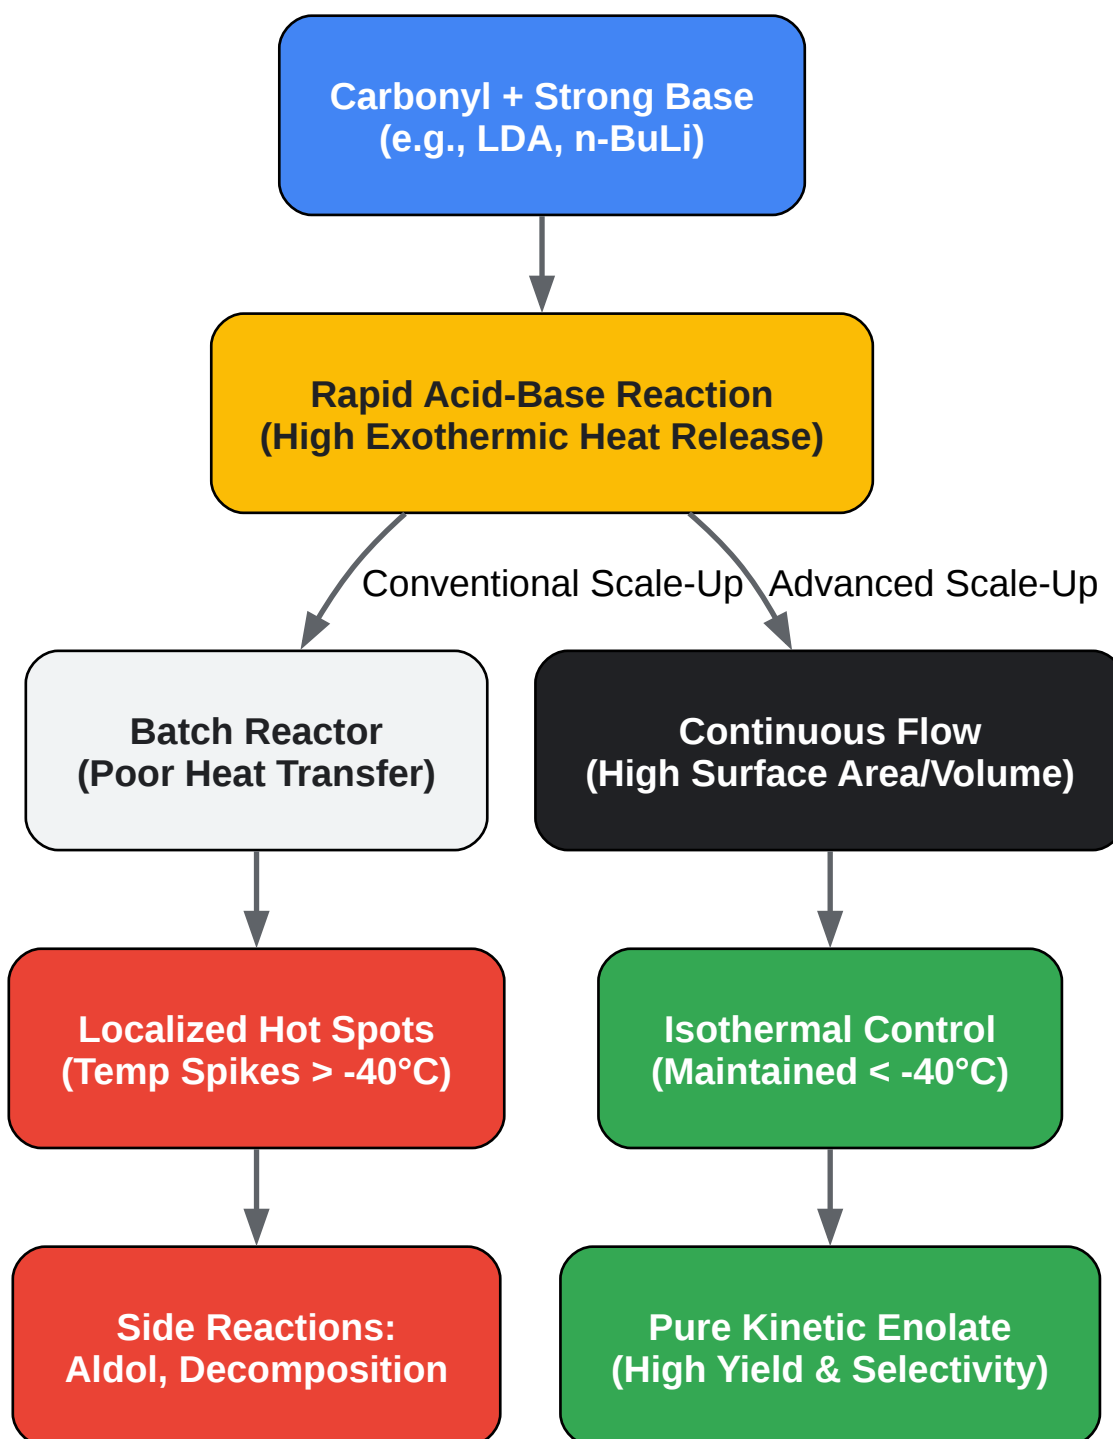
Carbonyl + Strong Base
(e.g., LDA, n-BuLi)

Rapid Acid-Base Reaction
(High Exothermic Heat Release)

Conventional Scale-Up

Advanced Scale-Up

Batch Reactor
(Poor Heat Transfer)

Continuous Flow
(High Surface Area/Volume)

Localized Hot Spots
(Temp Spikes > -40°C)

Isothermal Control
(Maintained < -40°C)

Side Reactions:
Aldol, Decomposition

Pure Kinetic Enolate
(High Yield & Selectivity)